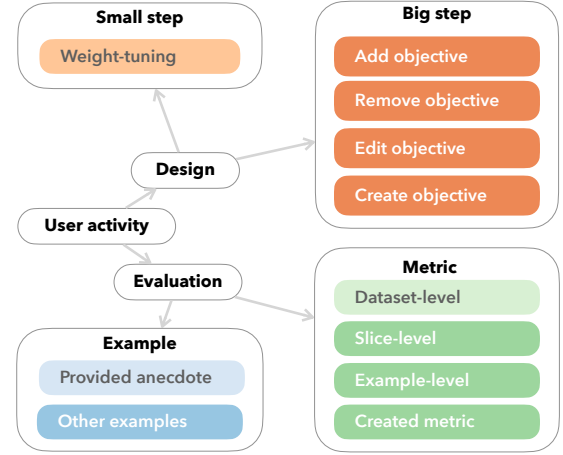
Small step

Weight-tuning

Big step

Add objective

Remove objective

Edit objective

Create objective

Design

User activity

Evaluation

Metric

Dataset-level

Slice-level

Example-level

Created metric

Example

Provided anecdote

Other examples